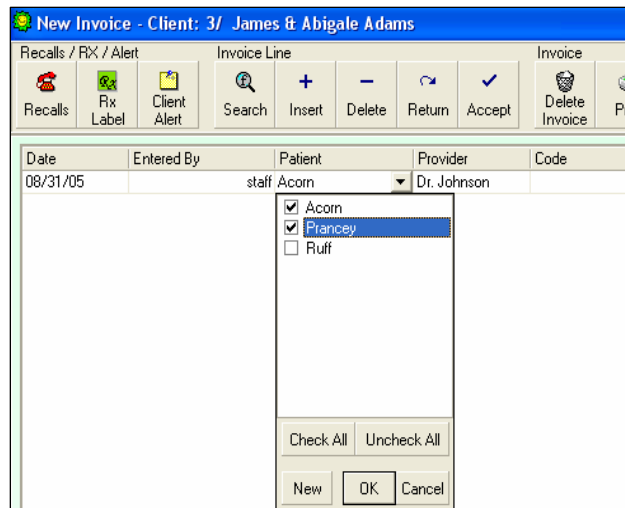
New Invoice - Client: 3/ James & Abigale Adams

Recalls / RX / Alert
Recalls
Rx Label
Client Alert

Invoice Line
Search
Insert
Delete
Return
Accept

Invoice
Delete Invoice
P

| Date | Entered By | Patient | Provider | Code |
|---|---|---|---|---|
| 08/31/05 | staff | Acorn | Dr. Johnson | |

☑ Acorn
☑ Prancey
☐ Ruff

Check All
Uncheck All
New
OK
Cancel